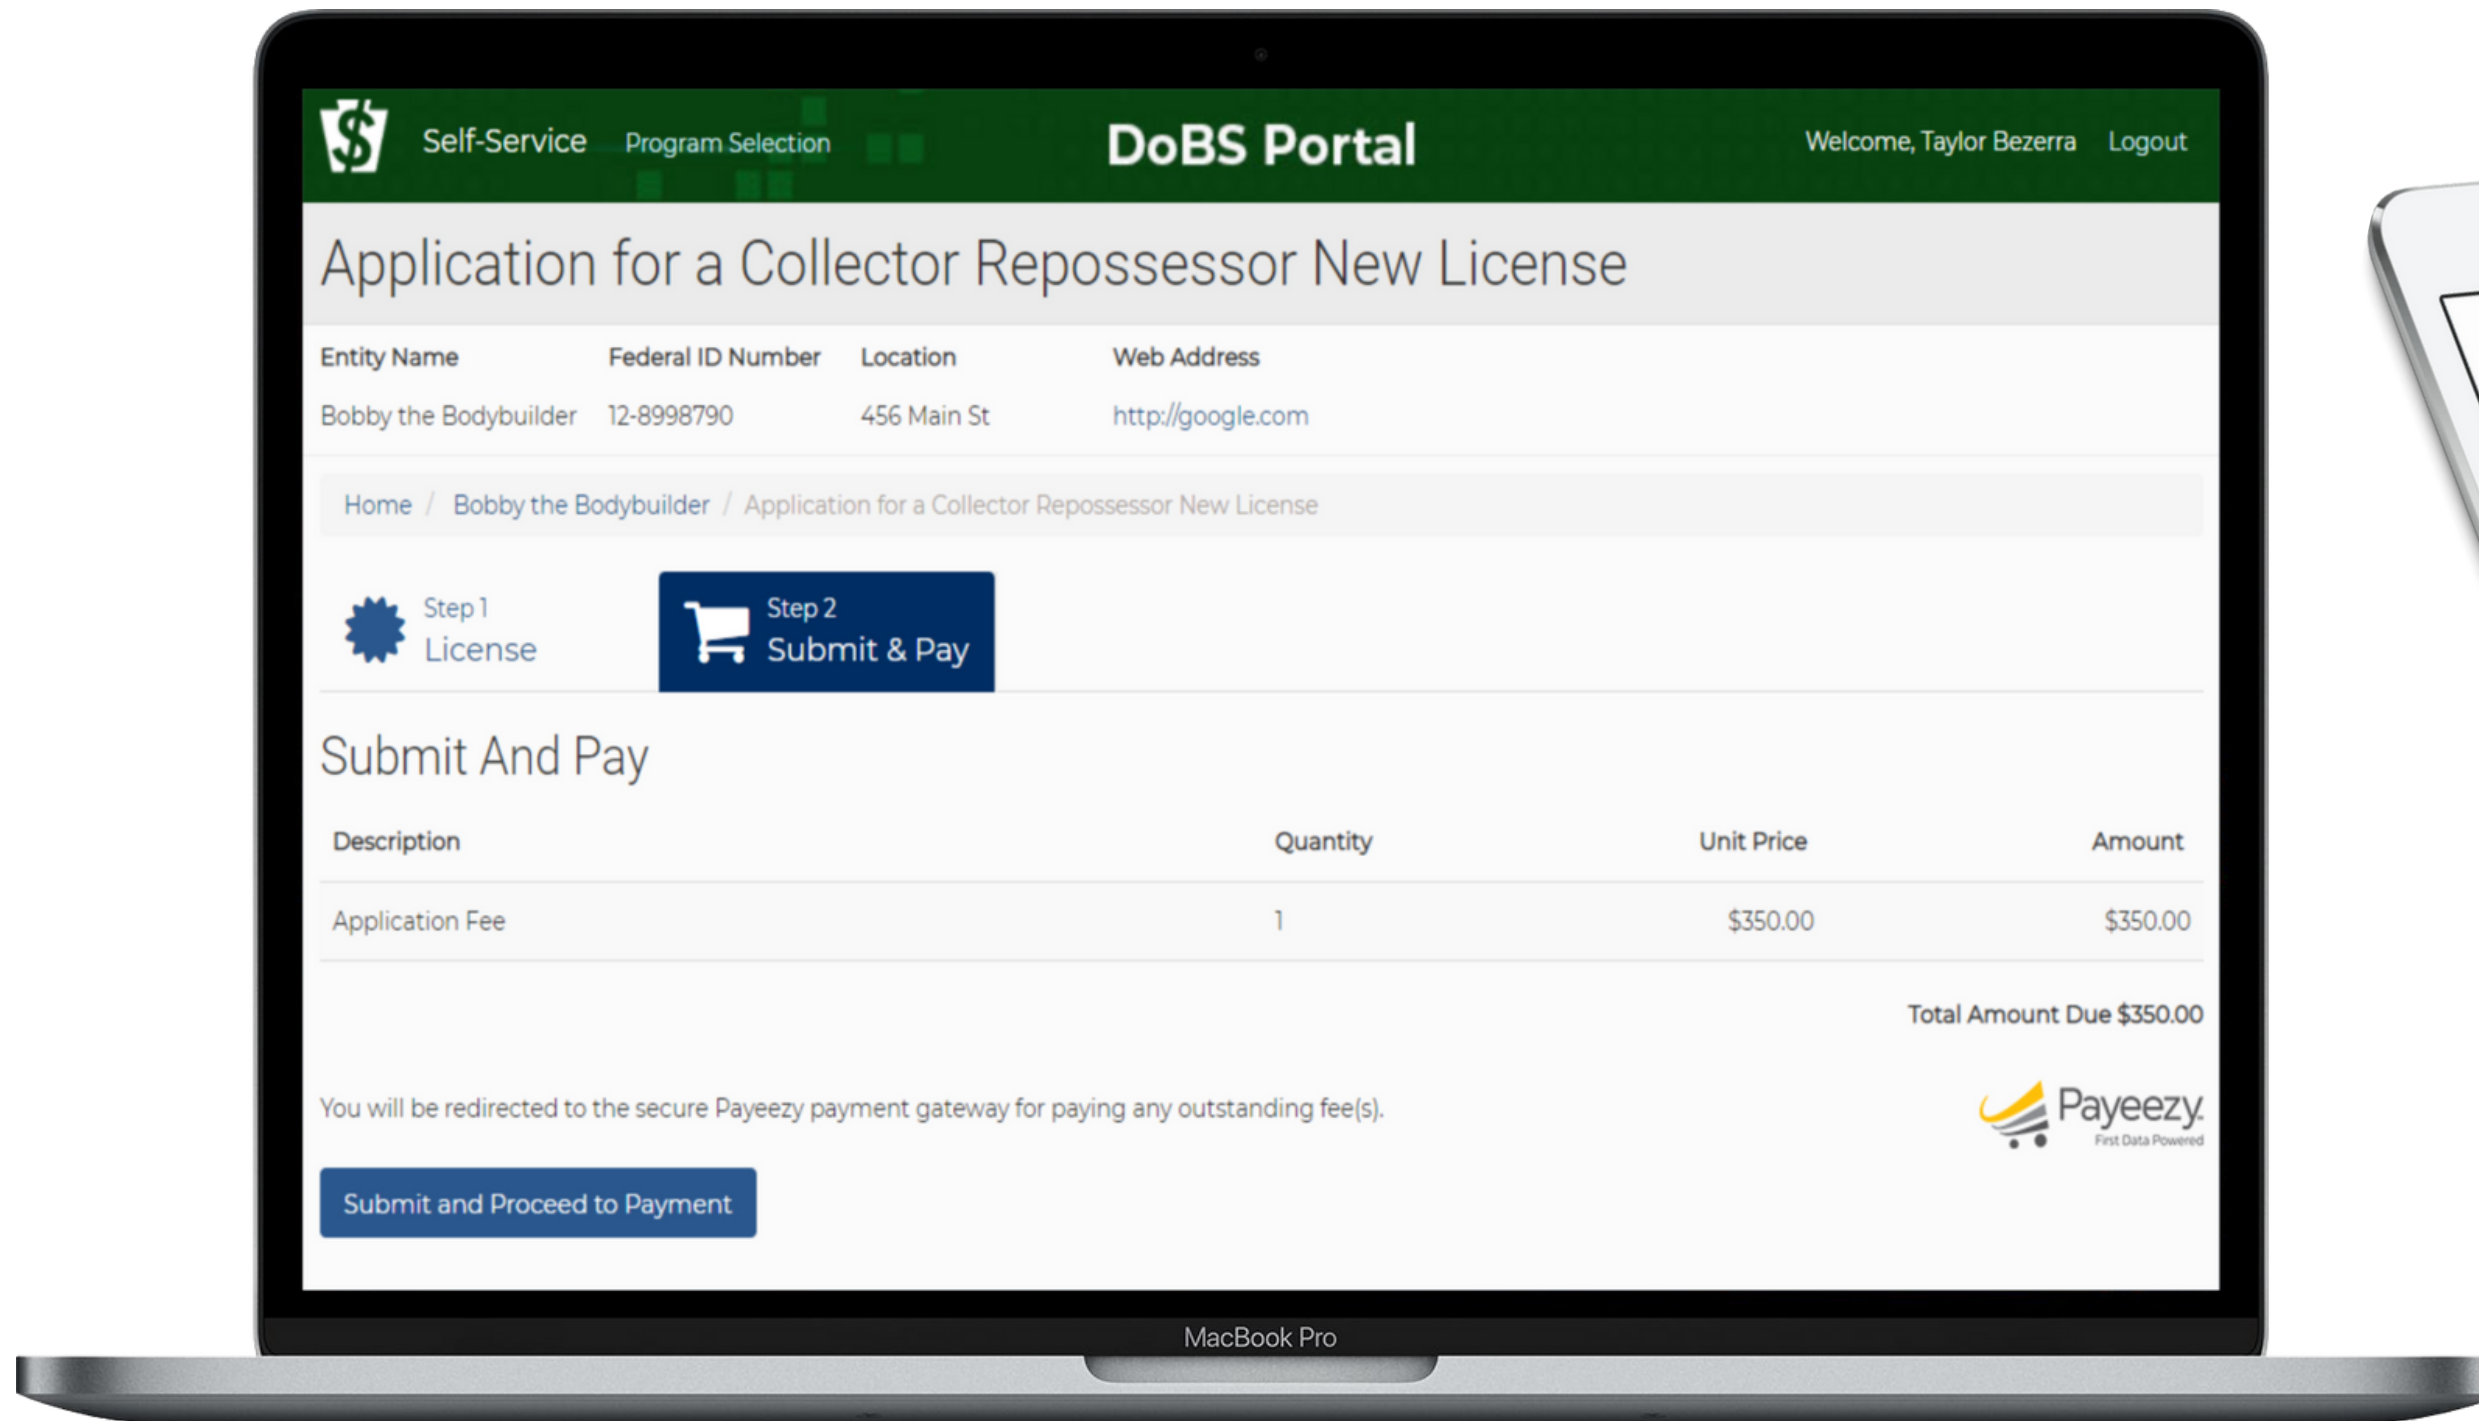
Self-Service Program Selection DoBS Portal Welcome, Taylor Bezerra Logout

Application for a Collector Repossessor New License

| Entity Name | Federal ID Number | Location | Web Address |
|---|---|---|---|
| Bobby the Bodybuilder | 12-8998790 | 456 Main St | http://google.com |

Home / Bobby the Bodybuilder / Application for a Collector Repossessor New License

Step 1 License

Step 2 Submit & Pay

Submit And Pay

| Description | Quantity | Unit Price | Amount |
|---|---|---|---|
| Application Fee | 1 | $350.00 | $350.00 |

Total Amount Due $350.00

You will be redirected to the secure Payeezy payment gateway for paying any outstanding fee(s).

Payeezy First Data Powered

Submit and Proceed to Payment

MacBook Pro